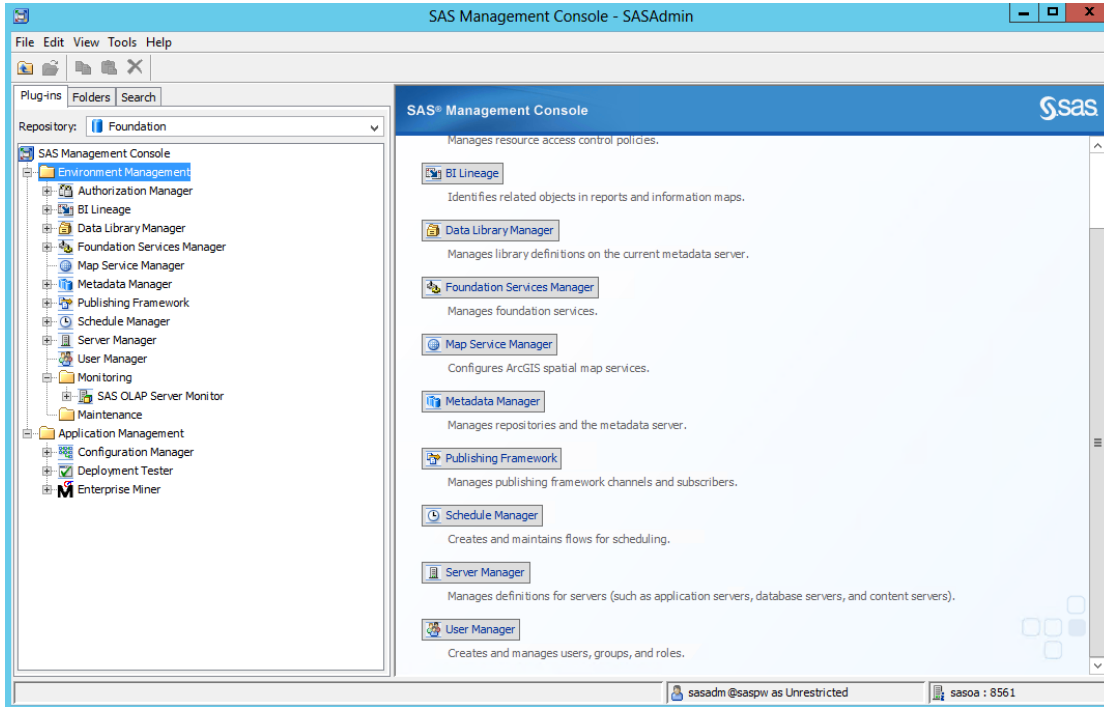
SAS Management Console - SASAdmin

File Edit View Tools Help

Plug-ins Folders Search

Repository: Foundation

SAS Management Console
Environment Management
Authorization Manager
BI Lineage
Data Library Manager
Foundation Services Manager
Map Service Manager
Metadata Manager
Publishing Framework
Schedule Manager
Server Manager
User Manager
Monitoring
SAS OLAP Server Monitor
Maintenance
Application Management
Configuration Manager
Deployment Tester
Enterprise Miner

SAS® Management Console

sas

Manages resource access control policies.

BI Lineage
Identifies related objects in reports and information maps.

Data Library Manager
Manages library definitions on the current metadata server.

Foundation Services Manager
Manages foundation services.

Map Service Manager
Configures ArcGIS spatial map services.

Metadata Manager
Manages repositories and the metadata server.

Publishing Framework
Manages publishing framework channels and subscribers.

Schedule Manager
Creates and maintains flows for scheduling.

Server Manager
Manages definitions for servers (such as application servers, database servers, and content servers).

User Manager
Creates and manages users, groups, and roles.

sasadm @saspw as Unrestricted

sasoa : 8561